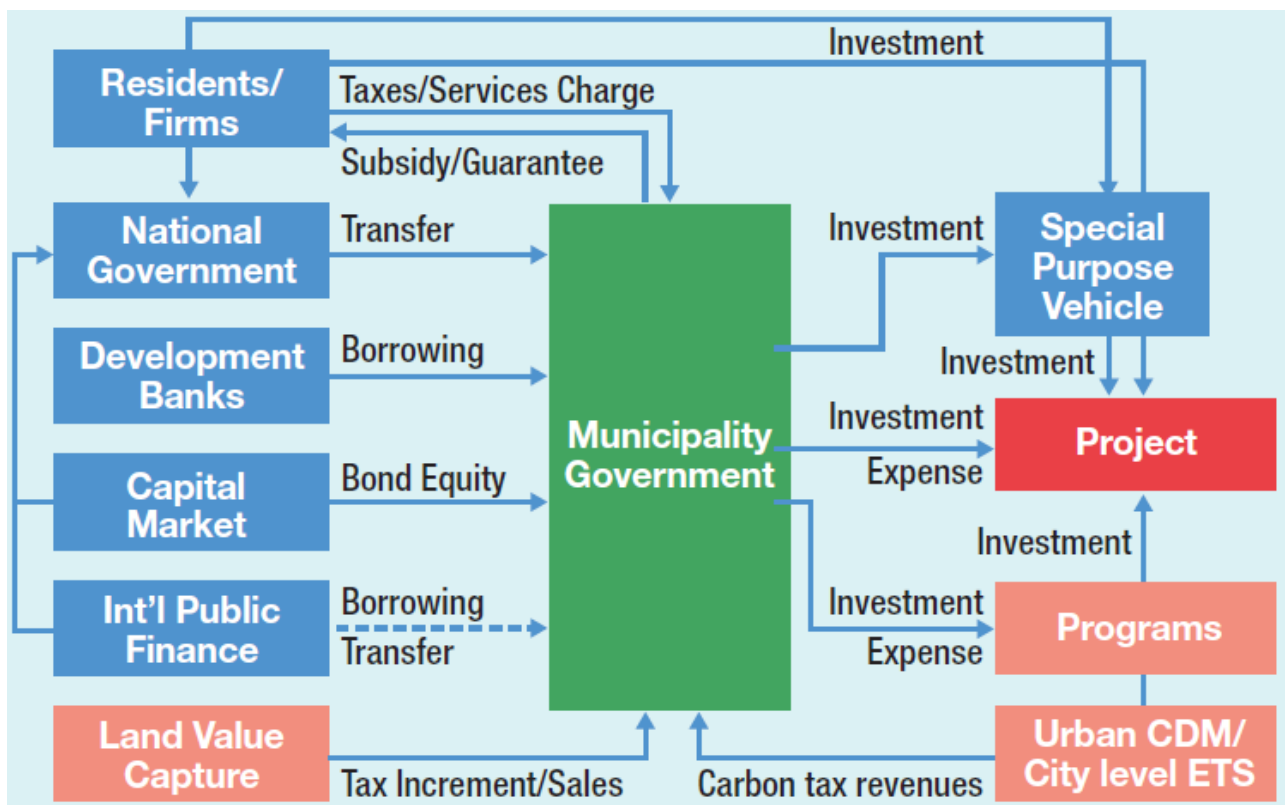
Investment

Residents/ Firms

Taxes/Services Charge

Subsidy/Guarantee

National Government

Transfer

Investment

Special Purpose Vehicle

Development Banks

Borrowing

Investment

Municipality Government

Investment

Expense

Project

Capital Market

Bond Equity

Investment

Int’l Public Finance

Borrowing

Transfer

Investment

Expense

Programs

Land Value Capture

Tax Increment/Sales

Carbon tax revenues

Urban CDM/ City level ETS